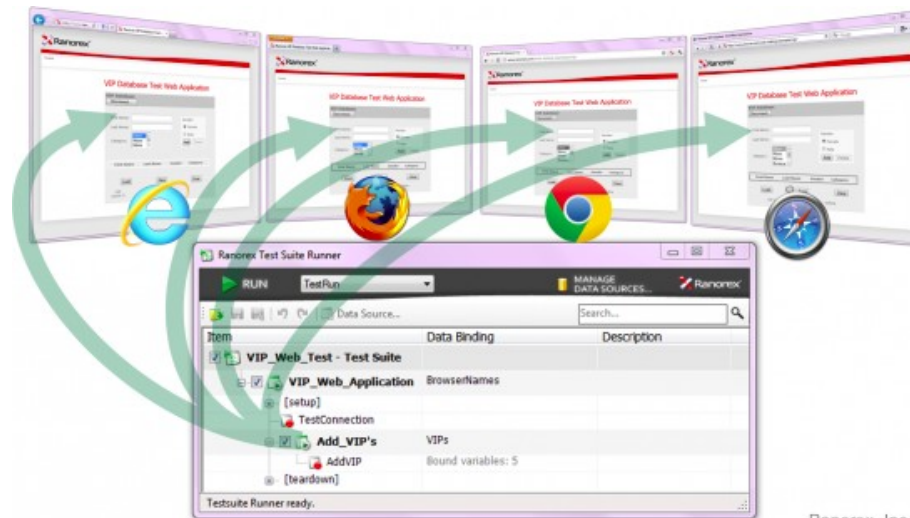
Ranorex

VIP Database Test Web Application

Ranorex

VIP Database Test Web Application

VIP Database Test Web Application

Ranorex

VIP Database Test Web Application

Ranorex Test Suite Runner

RUN

TestRun

MANAGE DATA SOURCES...

Ranorex

Data Source...

Search...

| Item | Data Binding | Description |
|---|---|---|
| VIP_Web_Test - Test Suite | | |
| VIP_Web_Application | BrowserNames | |
| [setup] | | |
| TestConnection | | |
| Add_VIP's | VIPs | |
| AddVIP | Bound variables: 5 | |
| [teardown] | | |

Testsuite Runner ready.

Ranorex, Inc.